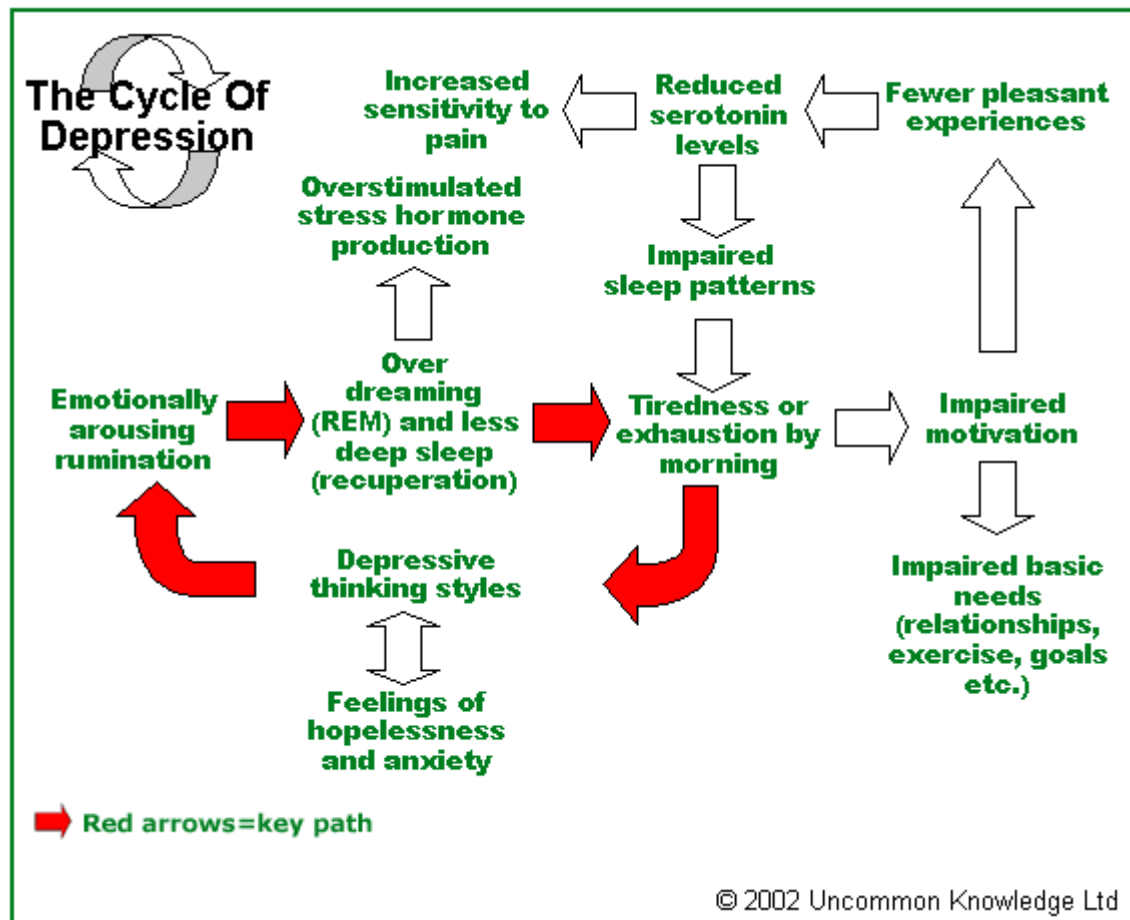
The Cycle Of Depression

Increased sensitivity to pain

Reduced serotonin levels

Fewer pleasant experiences

Overstimulated stress hormone production

Impaired sleep patterns

Emotionally arousing rumination

Over dreaming (REM) and less deep sleep (recuperation)

Tiredness or exhaustion by morning

Impaired motivation

Depressive thinking styles

Impaired basic needs (relationships, exercise, goals etc.)

Feelings of hopelessness and anxiety

Red arrows=key path

© 2002 Uncommon Knowledge Ltd